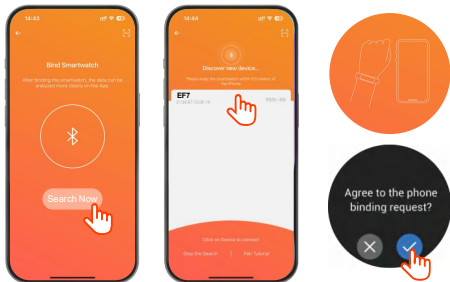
14:43

Bind Smartwatch

After binding the smartwatch, the data can be analyzed more clearly on the App.

Search Now

14:44

Discover new device...

Please keep the smartwatch within 0.5 meters of the phone.

EF7

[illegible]

Click on Device to connect

Stop the Search | Pair Tutorial

Agree to the phone binding request?